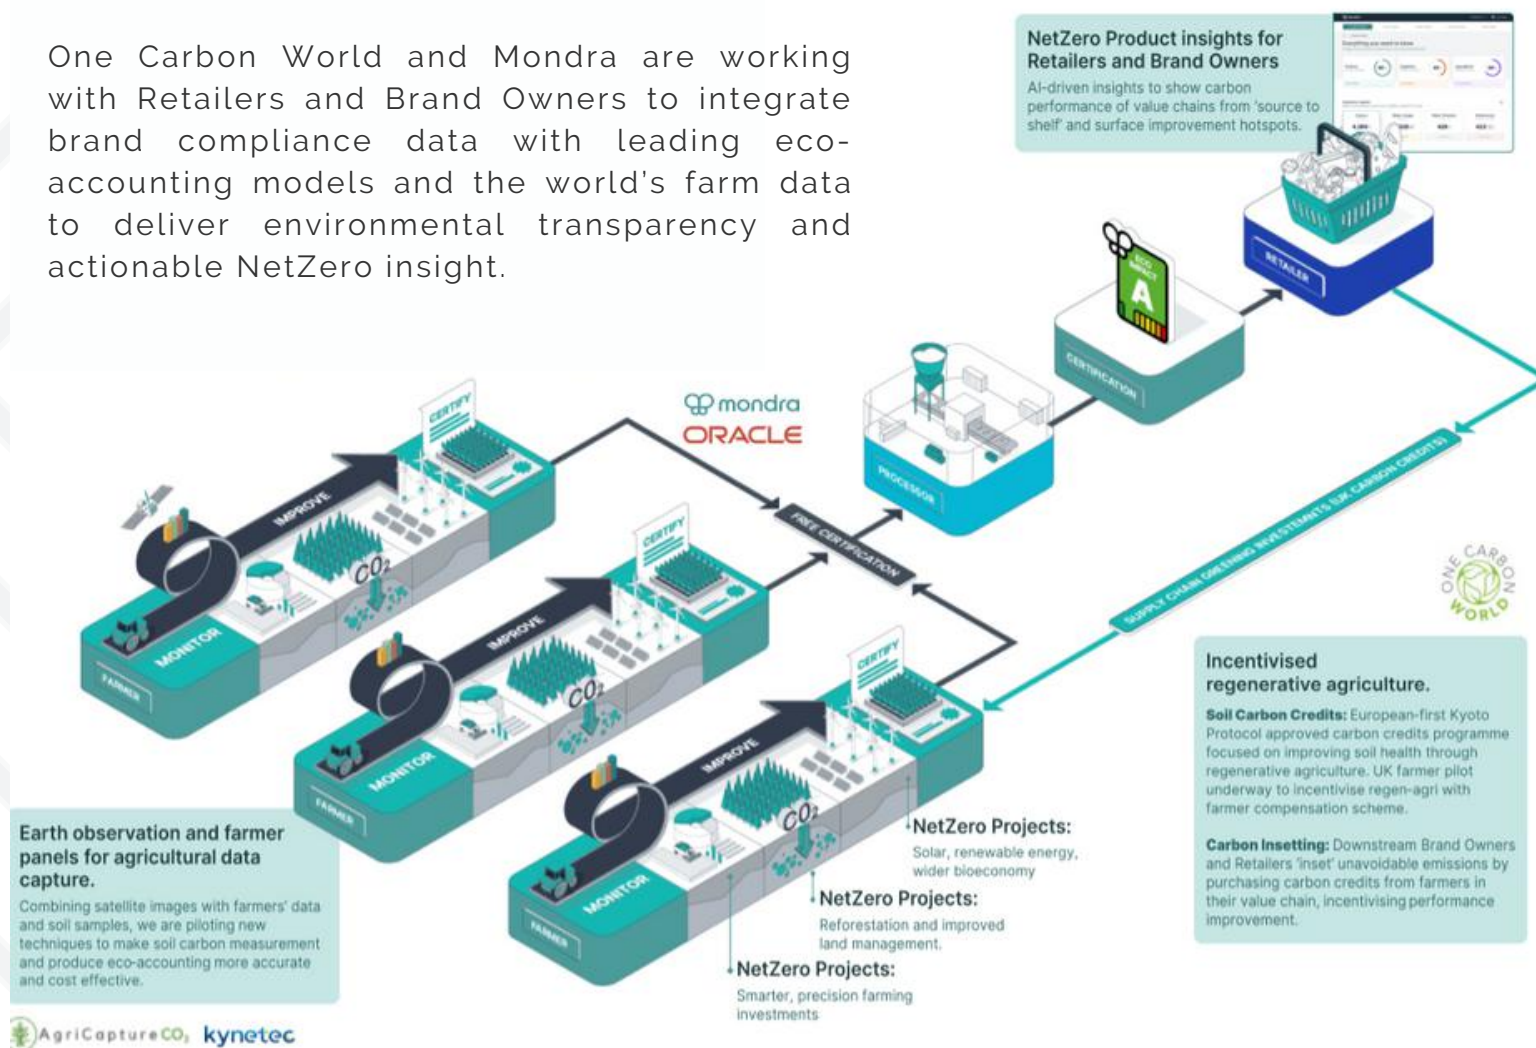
One Carbon World and Mondra are working with Retailers and Brand Owners to integrate brand compliance data with leading eco-accounting models and the world's farm data to deliver environmental transparency and actionable NetZero insight.

NetZero Product insights for Retailers and Brand Owners
AI-driven insights to show carbon performance of value chains from 'source to shelf' and surface improvement hotspots.

RETAILER

ECO IMPACT
A

CERTIFICATION

PROCESSOR

mondra
ORACLE

FREE CERTIFICATION

SUPPLY CHAIN GREENING INVESTMENTS (UK CARBON CREDITS)

ONE CARBON WORLD

CERTIFY
IMPROVE
MONITOR
FARMER
$CO_2$

CERTIFY
IMPROVE
MONITOR
FARMER
$CO_2$

CERTIFY
IMPROVE
MONITOR
FARMER
$CO_2$

Incentivised regenerative agriculture.
Soil Carbon Credits: European-first Kyoto Protocol approved carbon credits programme focused on improving soil health through regenerative agriculture. UK farmer pilot underway to incentivise regen-agri with farmer compensation scheme.

Carbon Insetting: Downstream Brand Owners and Retailers 'inset' unavoidable emissions by purchasing carbon credits from farmers in their value chain, incentivising performance improvement.

NetZero Projects:
Solar, renewable energy, wider bioeconomy

NetZero Projects:
Reforestation and improved land management.

NetZero Projects:
Smarter, precision farming investments

Earth observation and farmer panels for agricultural data capture.
Combining satellite images with farmers' data and soil samples, we are piloting new techniques to make soil carbon measurement and produce eco-accounting more accurate and cost effective.

AgriCaptureCO₂ kynetec